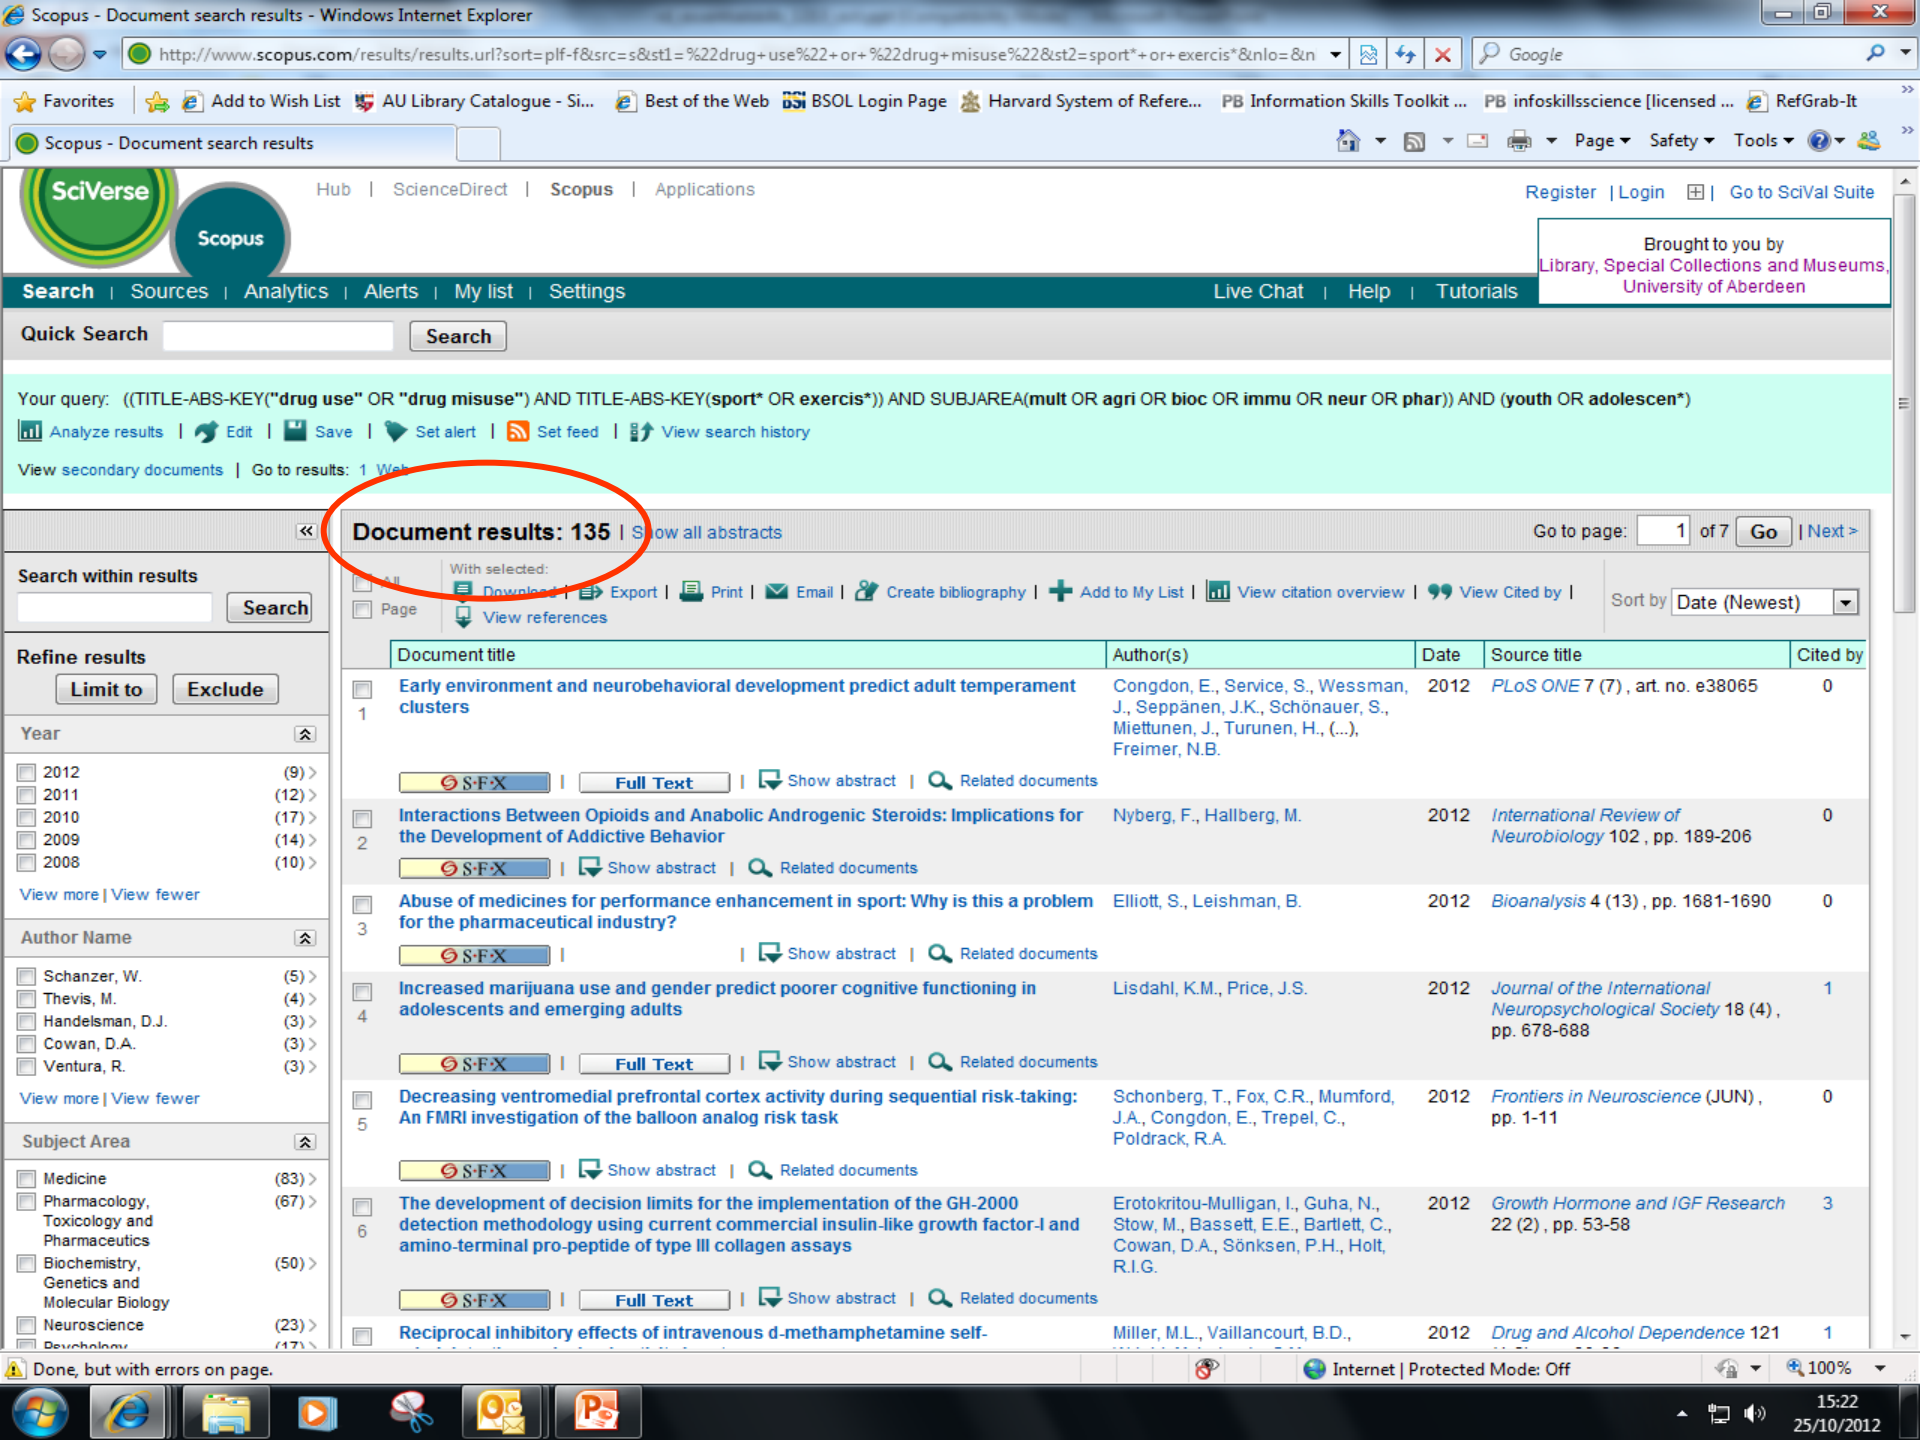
Scopus - Document search results - Windows Internet Explorer

http://www.scopus.com/results/results.url?sort=plf-f&src=s&st1=%22drug+use%22+or+%22drug+misuse%22&st2=sport*+or+exercis*&nlo=&n

Google

Favorites | Add to Wish List | AU Library Catalogue - Si... | Best of the Web | BSOL Login Page | Harvard System of Refere... | Information Skills Toolkit ... | infoskillsscience [licensed ... | RefGrab-It

Scopus - Document search results

Page | Safety | Tools

SciVerse Scopus

Hub | ScienceDirect | Scopus | Applications

Register | Login | Go to SciVal Suite

Brought to you by Library, Special Collections and Museums, University of Aberdeen

Search | Sources | Analytics | Alerts | My list | Settings | Live Chat | Help | Tutorials

Quick Search [Search]

Your query: ((TITLE-ABS-KEY("drug use" OR "drug misuse") AND TITLE-ABS-KEY(sport* OR exercis*)) AND SUBJAREA(mult OR agri OR bioc OR immu OR neur OR phar)) AND (youth OR adolescen*)

Analyze results | Edit | Save | Set alert | Set feed | View search history

View secondary documents | Go to results: 1 Web

Search within results [Search]

Refine results
Limit to | Exclude

Year
2012 (9)
2011 (12)
2010 (17)
2009 (14)
2008 (10)
View more | View fewer

Author Name
Schanzer, W. (5)
Thevis, M. (4)
Handelsman, D.J. (3)
Cowan, D.A. (3)
Ventura, R. (3)
View more | View fewer

Subject Area
Medicine (83)
Pharmacology, Toxicology and Pharmaceutics (67)
Biochemistry, Genetics and Molecular Biology (50)
Neuroscience (23)
Psychology (17)

Document results: 135 | Show all abstracts

Go to page: 1 of 7 [Go] | Next >

All | Page | With selected: Download | Export | Print | Email | Create bibliography | Add to My List | View citation overview | View Cited by | View references

Sort by Date (Newest)

| | Document title | Author(s) | Date | Source title | Cited by |
|---|---|---|---|---|---|
| 1 | Early environment and neurobehavioral development predict adult temperament clusters<br>S·F·X \| Full Text \| Show abstract \| Related documents | Congdon, E., Service, S., Wessman, J., Seppänen, J.K., Schönauer, S., Miettunen, J., Turunen, H., (...), Freimer, N.B. | 2012 | PLoS ONE 7 (7) , art. no. e38065 | 0 |
| 2 | Interactions Between Opioids and Anabolic Androgenic Steroids: Implications for the Development of Addictive Behavior<br>S·F·X \| Show abstract \| Related documents | Nyberg, F., Hallberg, M. | 2012 | International Review of Neurobiology 102 , pp. 189-206 | 0 |
| 3 | Abuse of medicines for performance enhancement in sport: Why is this a problem for the pharmaceutical industry?<br>S·F·X \| Show abstract \| Related documents | Elliott, S., Leishman, B. | 2012 | Bioanalysis 4 (13) , pp. 1681-1690 | 0 |
| 4 | Increased marijuana use and gender predict poorer cognitive functioning in adolescents and emerging adults<br>S·F·X \| Full Text \| Show abstract \| Related documents | Lisdahl, K.M., Price, J.S. | 2012 | Journal of the International Neuropsychological Society 18 (4) , pp. 678-688 | 1 |
| 5 | Decreasing ventromedial prefrontal cortex activity during sequential risk-taking: An FMRI investigation of the balloon analog risk task<br>S·F·X \| Show abstract \| Related documents | Schonberg, T., Fox, C.R., Mumford, J.A., Congdon, E., Trepel, C., Poldrack, R.A. | 2012 | Frontiers in Neuroscience (JUN) , pp. 1-11 | 0 |
| 6 | The development of decision limits for the implementation of the GH-2000 detection methodology using current commercial insulin-like growth factor-I and amino-terminal pro-peptide of type III collagen assays<br>S·F·X \| Full Text \| Show abstract \| Related documents | Erotokritou-Mulligan, I., Guha, N., Stow, M., Bassett, E.E., Bartlett, C., Cowan, D.A., Sönksen, P.H., Holt, R.I.G. | 2012 | Growth Hormone and IGF Research 22 (2) , pp. 53-58 | 3 |
| 7 | Reciprocal inhibitory effects of intravenous d-methamphetamine self- | Miller, M.L., Vaillancourt, B.D., | 2012 | Drug and Alcohol Dependence 121 | 1 |

Done, but with errors on page. | Internet | Protected Mode: Off | 100%

15:22
25/10/2012